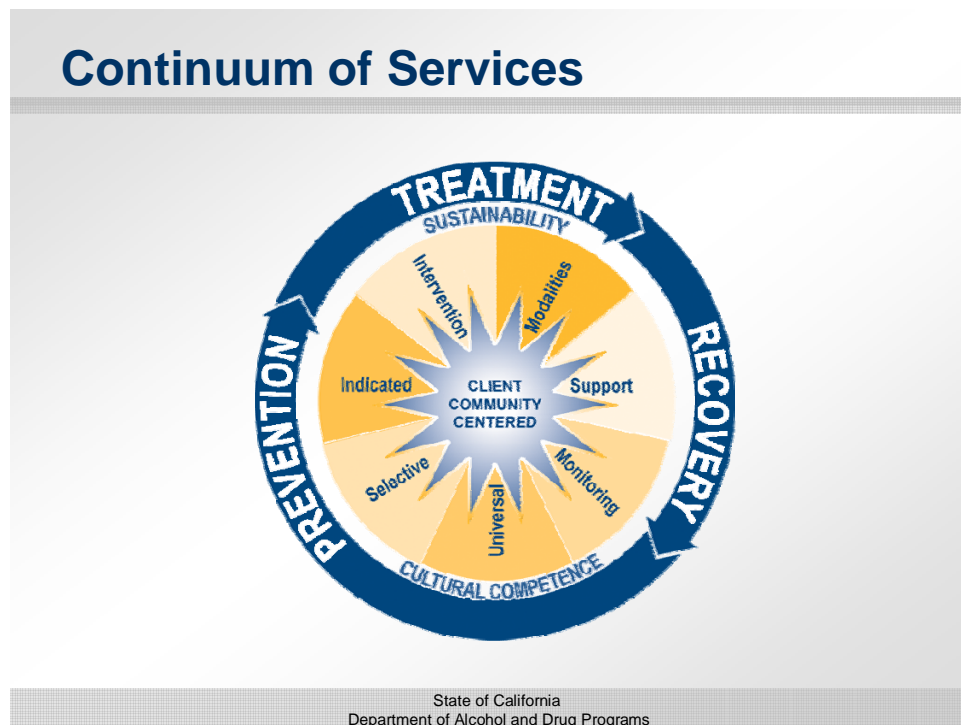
Continuum of Services

TREATMENT

RECOVERY

PREVENTION

SUSTAINABILITY

CULTURAL COMPETENCE

Intervention

Modalities

Support

Monitoring

Universal

Selective

Indicated

CLIENT COMMUNITY CENTERED

State of California
Department of Alcohol and Drug Programs